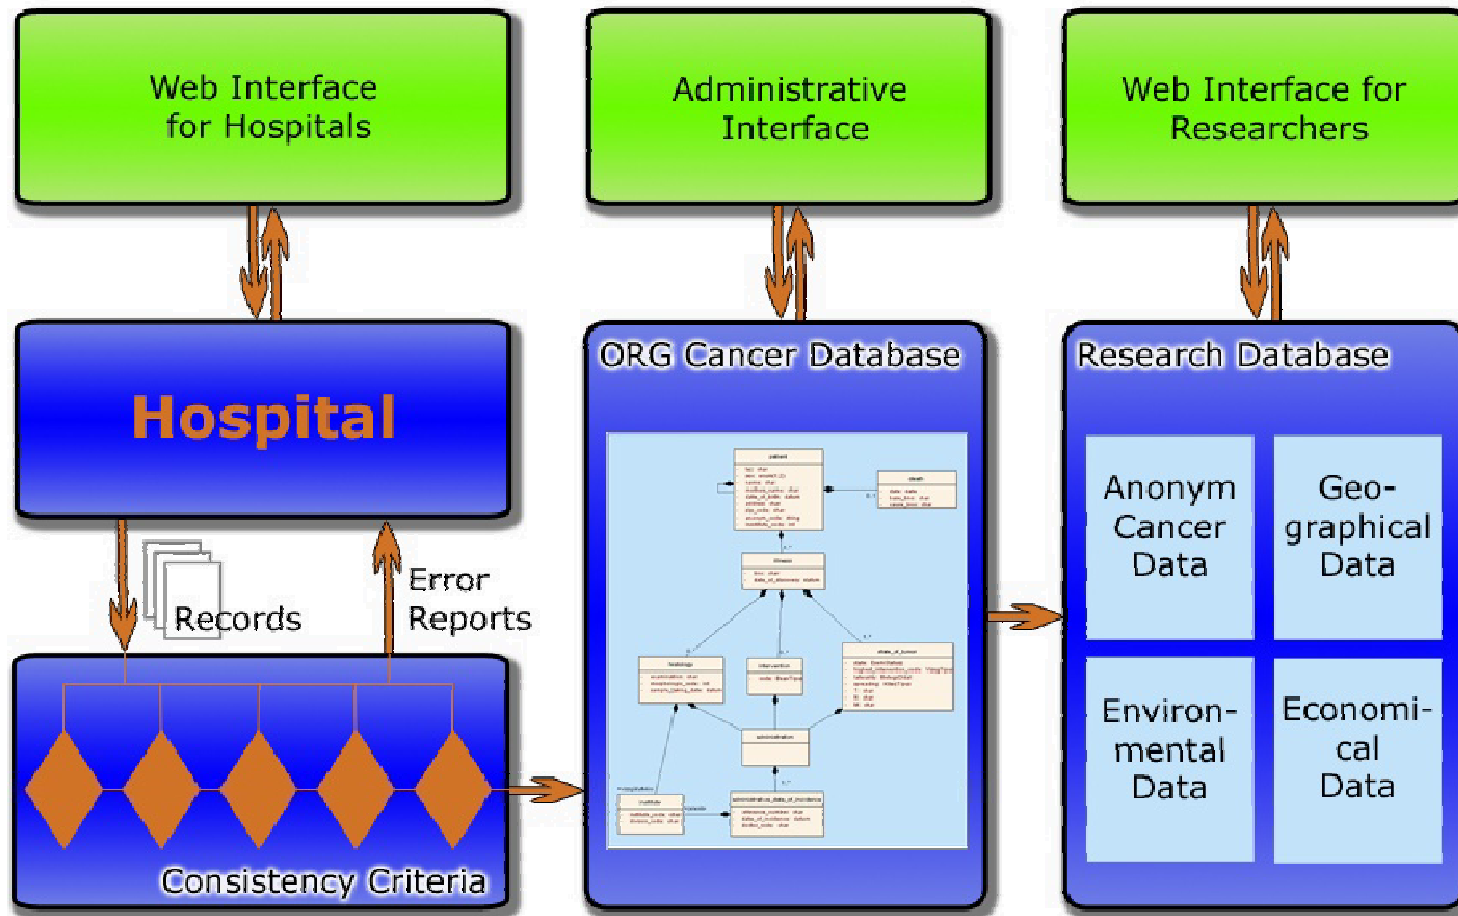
Web Interface for Hospitals

Administrative Interface

Web Interface for Researchers

Hospital

ORG Cancer Database

Research Database

Records

Error Reports

Consistency Criteria

Anonym Cancer Data

Geographical Data

Environmental Data

Economical Data

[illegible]